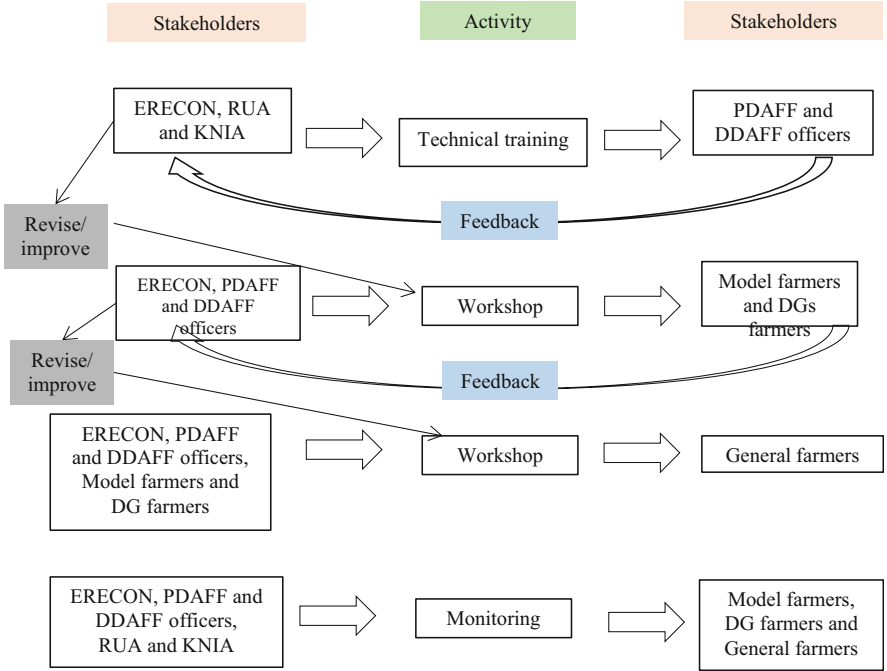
Stakeholders

Activity

Stakeholders

ERECON, RUA and KNIA

Technical training

PDAFF and DDAFF officers

Feedback

Revise/ improve

ERECON, PDAFF and DDAFF officers

Workshop

Model farmers and DGs farmers

Revise/ improve

Feedback

ERECON, PDAFF and DDAFF officers, Model farmers and DG farmers

Workshop

General farmers

ERECON, PDAFF and DDAFF officers, RUA and KNIA

Monitoring

Model farmers, DG farmers and General farmers